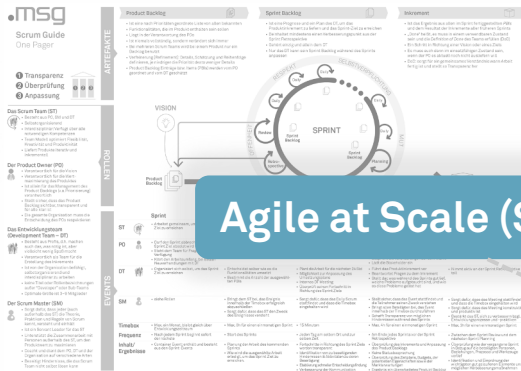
.msg

Scrum Guide
One Pager

1 Transparenz
2 Überprüfung
3 Anpassung

Das Scrum Team (ST)

Der Product Owner (PO)

Das Entwicklungsteam Development Team – (DT)

Der Scrum Master (SM)

ARTEFAKTE

ROLLEN

EVENTS

Product Backlog

Sprint Backlog

Inkrement

VISION

Product Backlog

Sprint Backlog

SPRINT

Planning

Review

Retrospective

Daily

Sprint

ST

PO

DT

SM

Timebox

Frequenz

Inhalt/
Ergebnisse

Agile at Scale (S